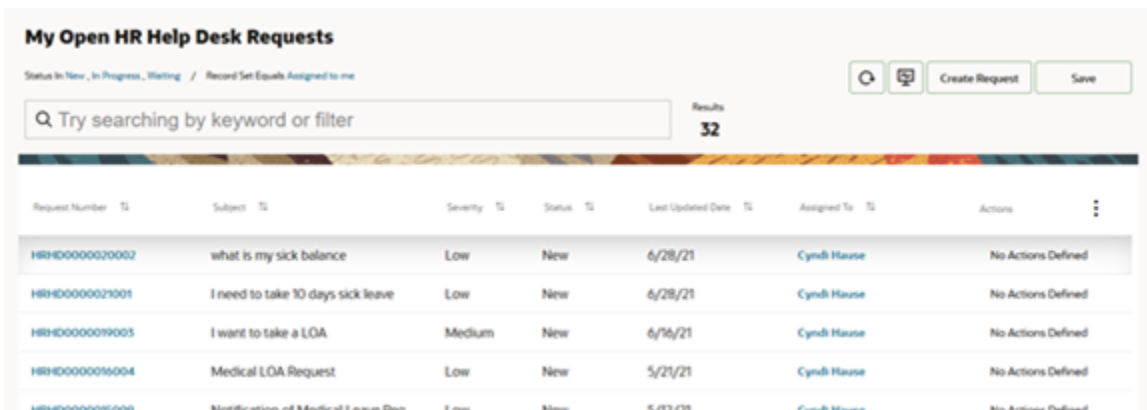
My Open HR Help Desk Requests

Status In New, In Progress, Waiting / Record Set Equals Assigned to me

Create Request Save

Try searching by keyword or filter

Results
32

| Request Number | Subject | Severity | Status | Last Updated Date | Assigned To | Actions |
|---|---|---|---|---|---|---|
| HRHD0000020002 | what is my sick balance | Low | New | 6/28/21 | Cyndi Hause | No Actions Defined |
| HRHD0000021001 | I need to take 10 days sick leave | Low | New | 6/28/21 | Cyndi Hause | No Actions Defined |
| HRHD0000019003 | I want to take a LOA | Medium | New | 6/16/21 | Cyndi Hause | No Actions Defined |
| HRHD0000016004 | Medical LOA Request | Low | New | 5/21/21 | Cyndi Hause | No Actions Defined |
| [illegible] | Notification of Medical Leave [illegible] | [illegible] | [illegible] | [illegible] | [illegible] | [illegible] |